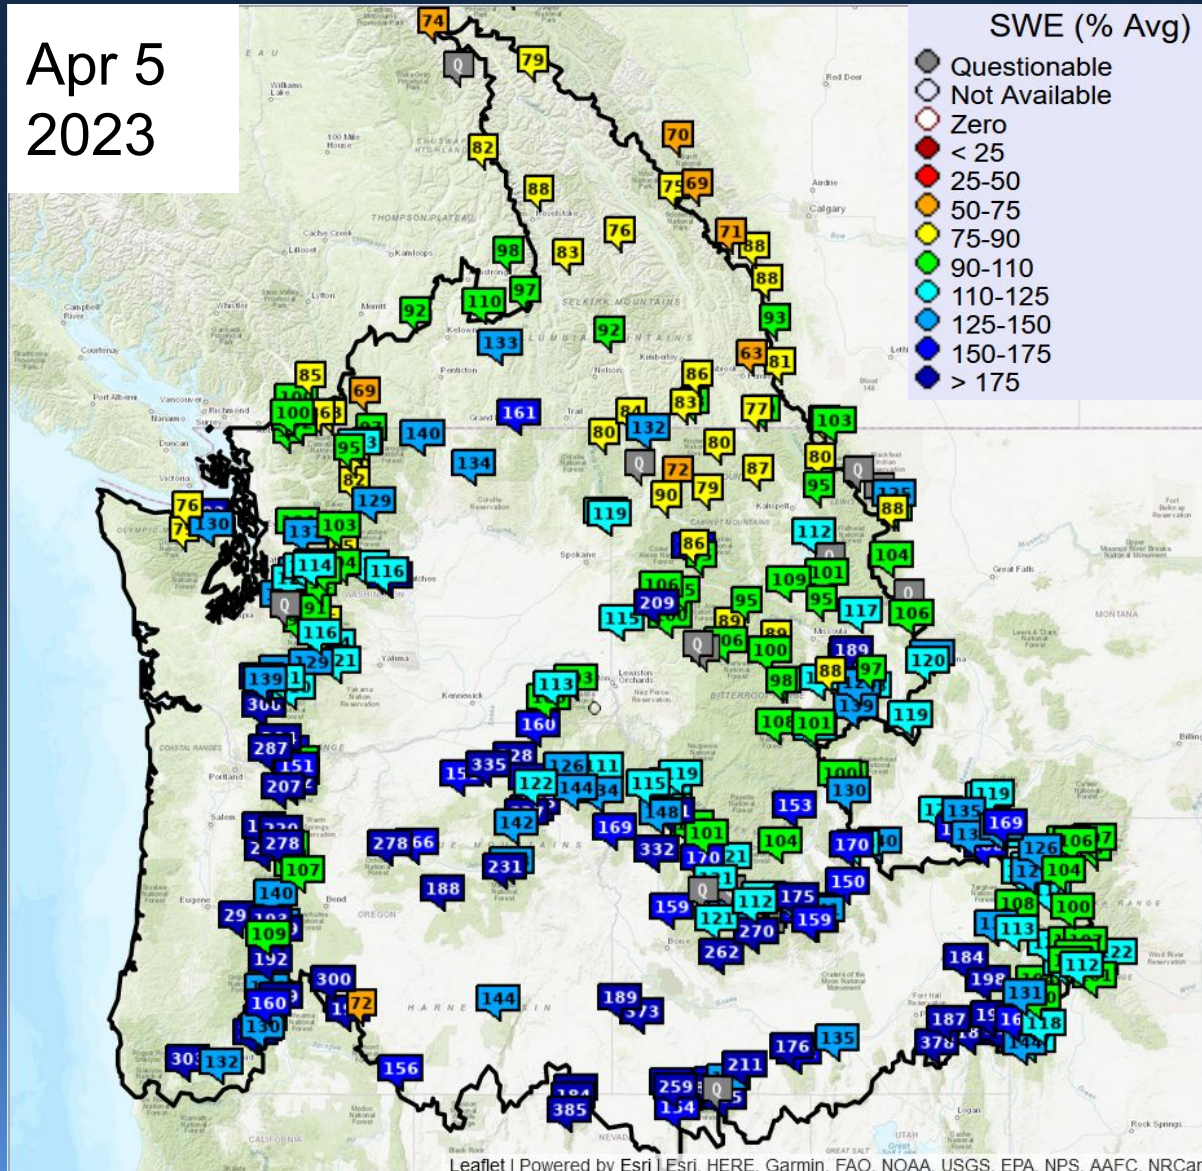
Apr 5
2023

SWE (% Avg)
Questionable
Not Available
Zero
< 25
25-50
50-75
75-90
90-110
110-125
125-150
150-175
> 175

74
Q
79
82
70
88
75
69
76
98
83
71
88
110
97
88
92
92
93
133
63
81
85
69
86
100
83
84
77
103
95
140
161
132
80
80
Q
134
72
79
87
80
Q
82
90
95
76
129
119
88
130
103
112
86
104
114
116
Q
106
109
101
Q
91
209
95
117
106
115
116
89
Q
129
21
100
189
120
139
97
113
88
98
300
160
108
101
119
287
151
335
28
122
126
11
115
19
207
144
34
153
130
135
119
142
48
169
278
66
169
332
101
104
170
126
278
170
21
106
107
231
104
188
150
140
Q
175
108
100
159
112
29
121
159
113
109
270
262
22
192
184
112
198
300
131
160
72
144
189
73
187
118
130
176
135
378
303
132
156
211
259
Q
385
134

Leaflet | Powered by Esri | Esri, HERE, Garmin, FAO, NOAA, USGS, EPA, NPS, AAFC, NRCan